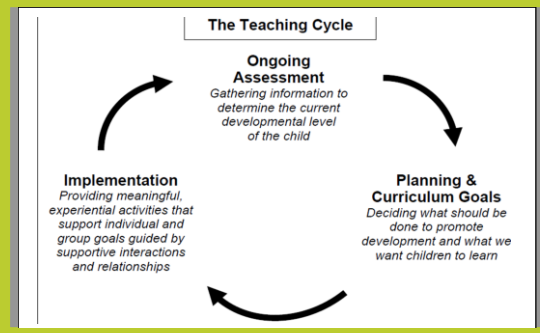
The Teaching Cycle

Ongoing Assessment
Gathering information to determine the current developmental level of the child

Planning & Curriculum Goals
Deciding what should be done to promote development and what we want children to learn

Implementation
Providing meaningful, experiential activities that support individual and group goals guided by supportive interactions and relationships